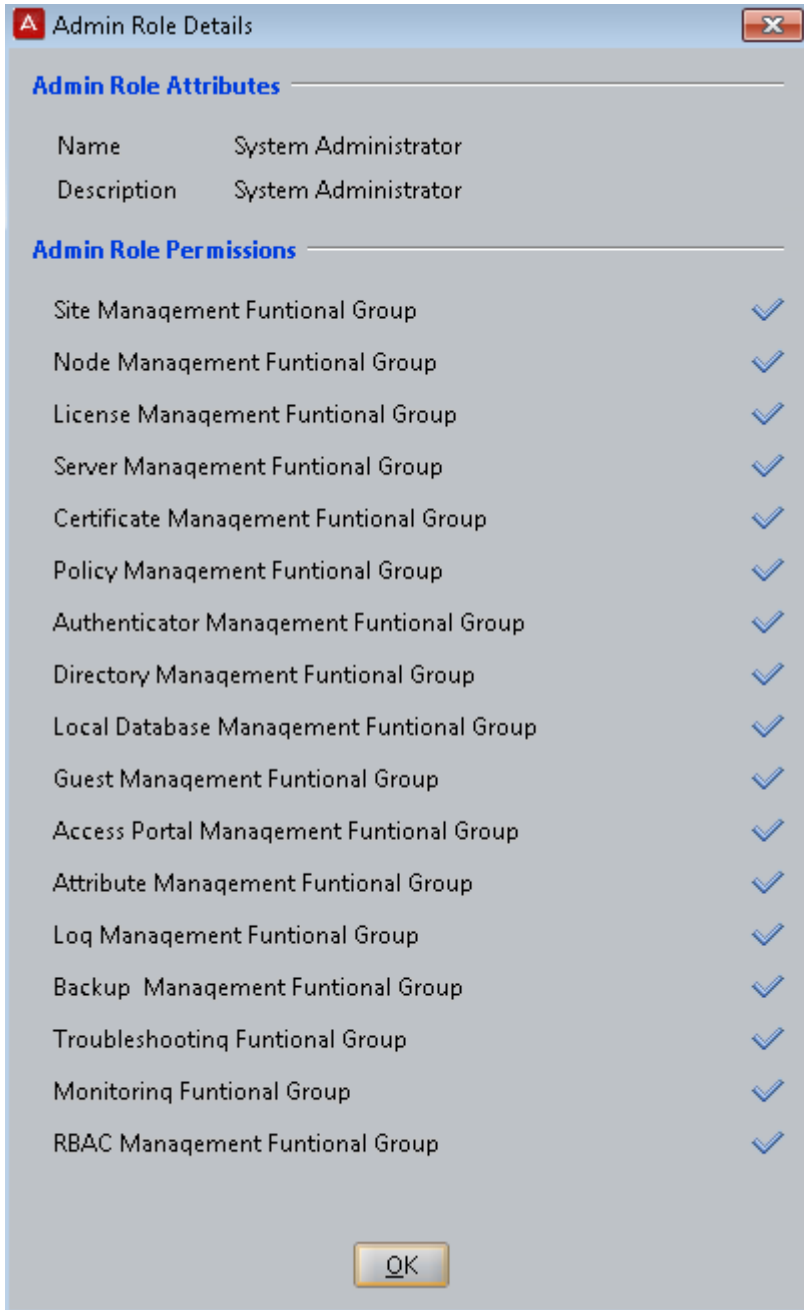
Admin Role Details

Admin Role Attributes

Name System Administrator
Description System Administrator

Admin Role Permissions

Site Management Funtional Group
Node Management Funtional Group
License Management Funtional Group
Server Management Funtional Group
Certificate Management Funtional Group
Policy Management Funtional Group
Authenticator Management Funtional Group
Directory Management Funtional Group
Local Database Management Funtional Group
Guest Management Funtional Group
Access Portal Management Funtional Group
Attribute Management Funtional Group
Log Management Funtional Group
Backup Management Funtional Group
Troubleshooting Funtional Group
Monitoring Funtional Group
RBAC Management Funtional Group

OK